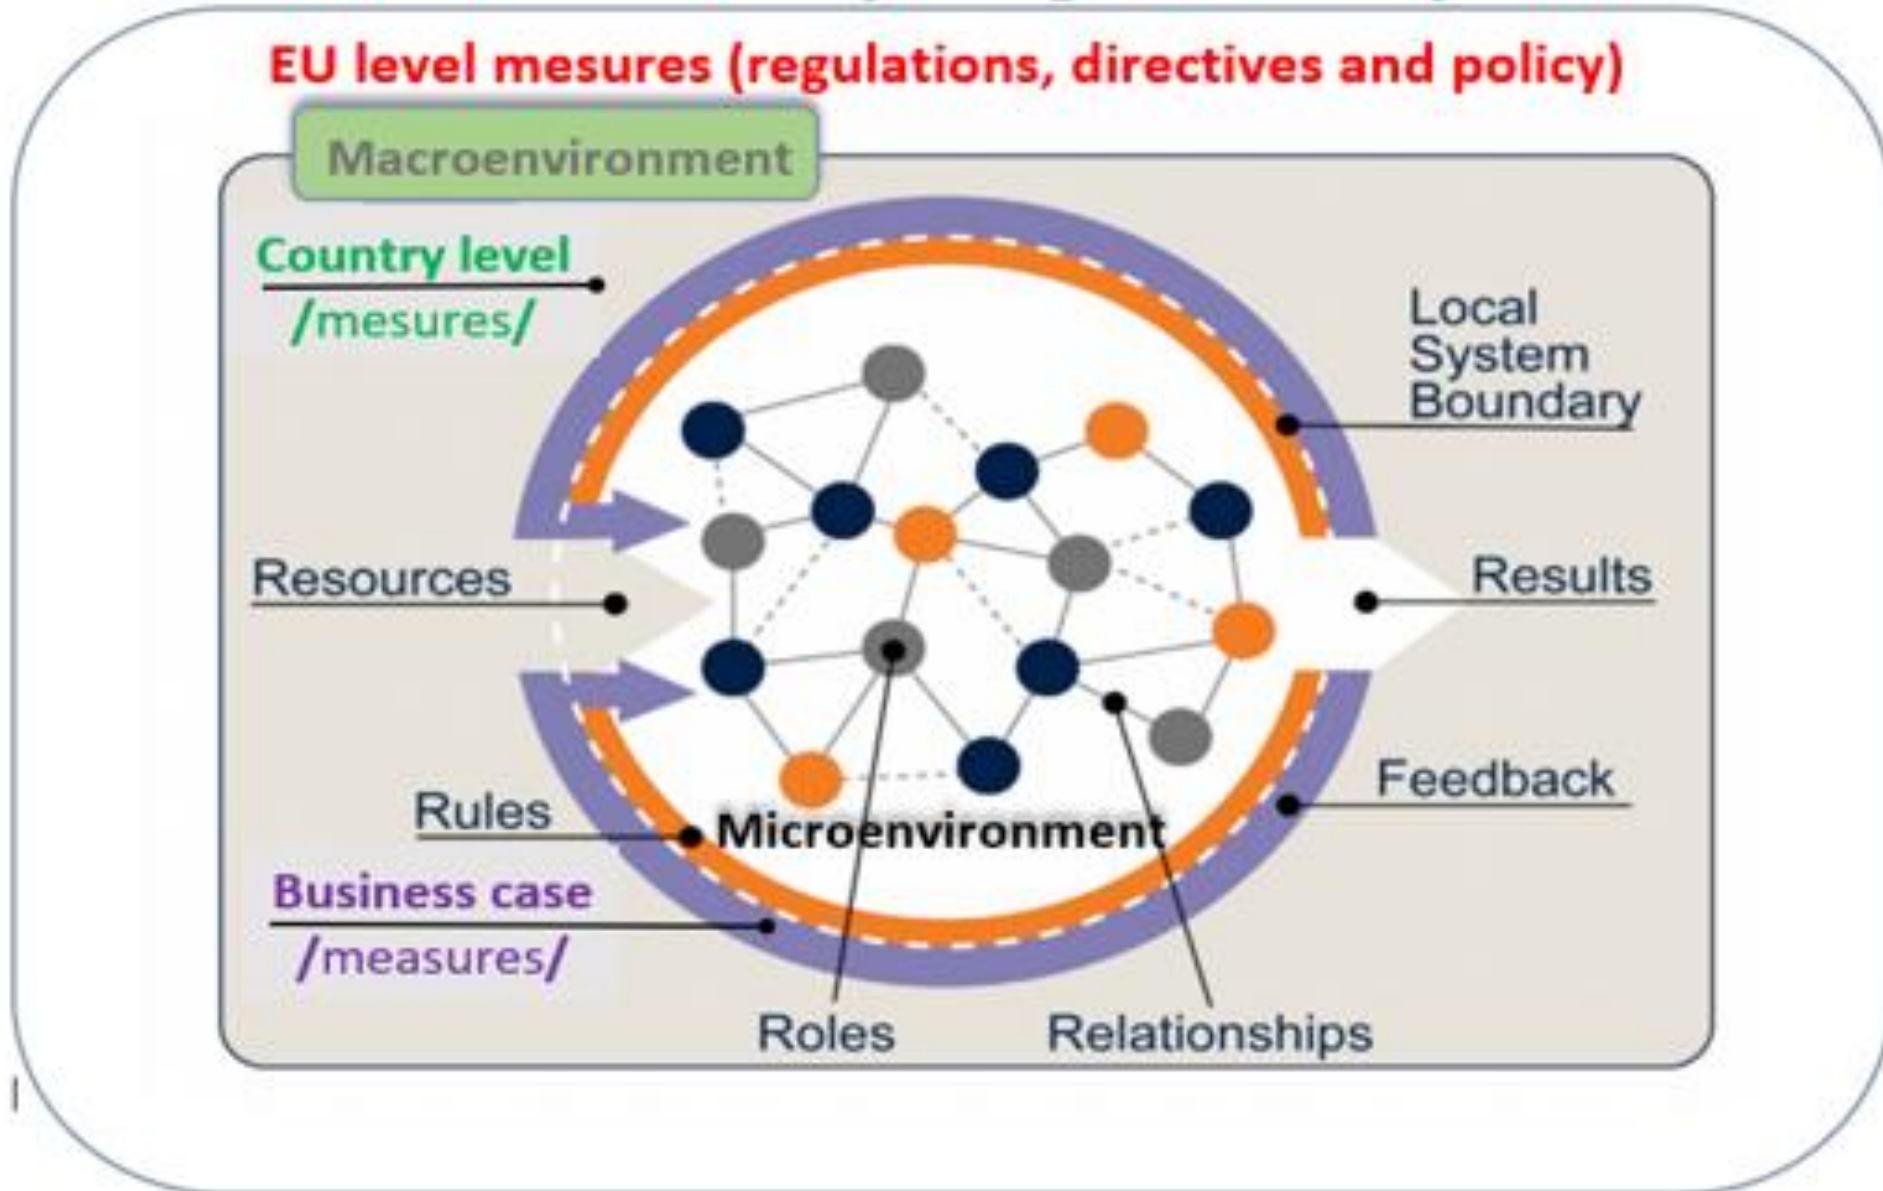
EU level mesures (regulations, directives and policy)

Macroenvironment

Country level
/mesures/

Local System Boundary

Resources

Results

Feedback

Rules

Microenvironment

Business case
/measures/

Roles

Relationships